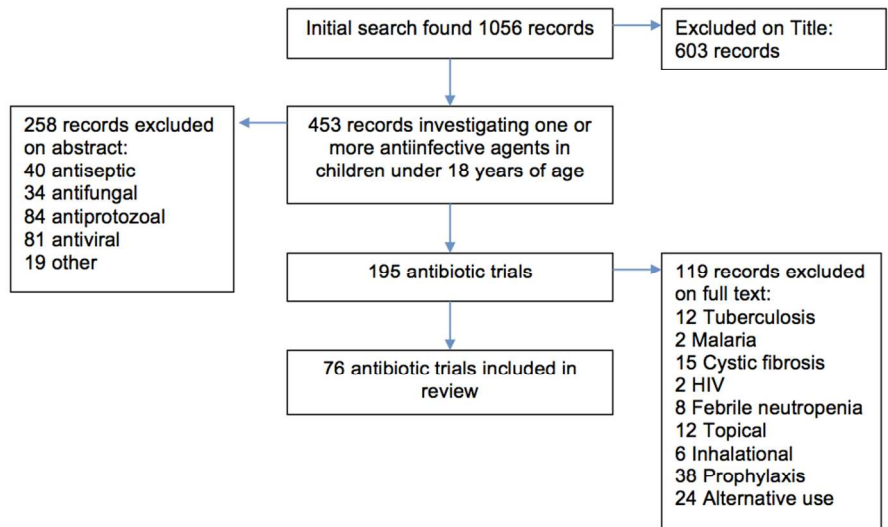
Initial search found 1056 records

Excluded on Title: 603 records

258 records excluded on abstract:
40 antiseptic
34 antifungal
84 antiprotozoal
81 antiviral
19 other

453 records investigating one or more antiinfective agents in children under 18 years of age

195 antibiotic trials

119 records excluded on full text:
12 Tuberculosis
2 Malaria
15 Cystic fibrosis
2 HIV
8 Febrile neutropenia
12 Topical
6 Inhalational
38 Prophylaxis
24 Alternative use

76 antibiotic trials included in review